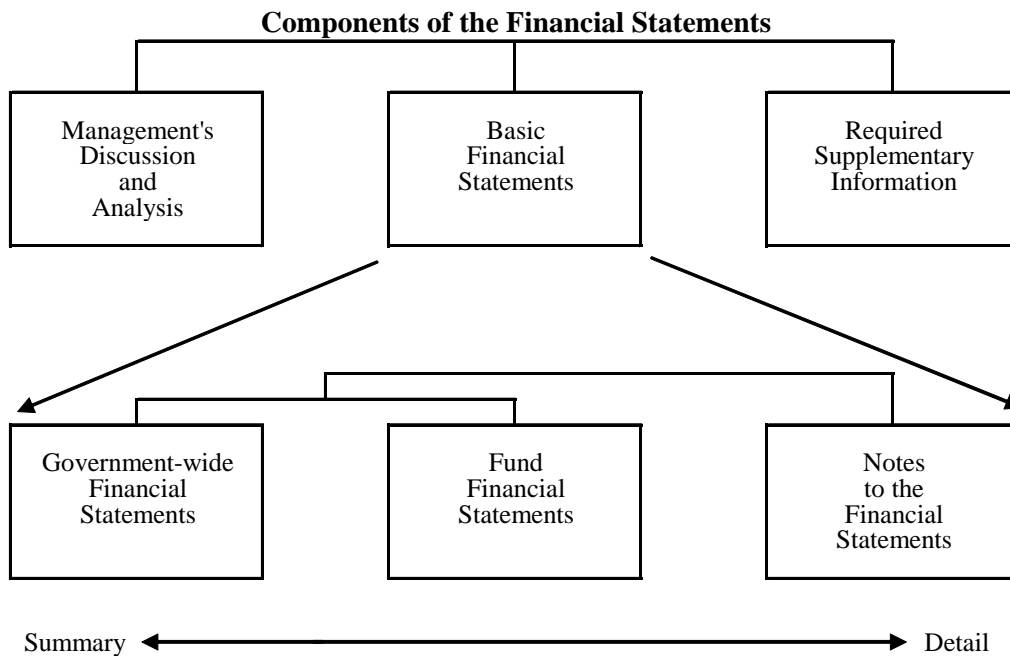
Components of the Financial Statements

Management's Discussion and Analysis

Basic Financial Statements

Required Supplementary Information

Government-wide Financial Statements

Fund Financial Statements

Notes to the Financial Statements

Summary

Detail